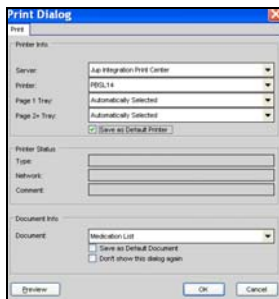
Print Dialog

Print

Printer Info

Server: Jup Integration Print Center

Printer: PBSL14

Page 1 Tray: Automatically Selected

Page 2+ Tray: Automatically Selected

Save as Default Printer

Printer Status

Type:

Network:

Comment:

Document Info

Document: Medication List

Save as Default Document

Don't show this dialog again

Preview

OK

Cancel